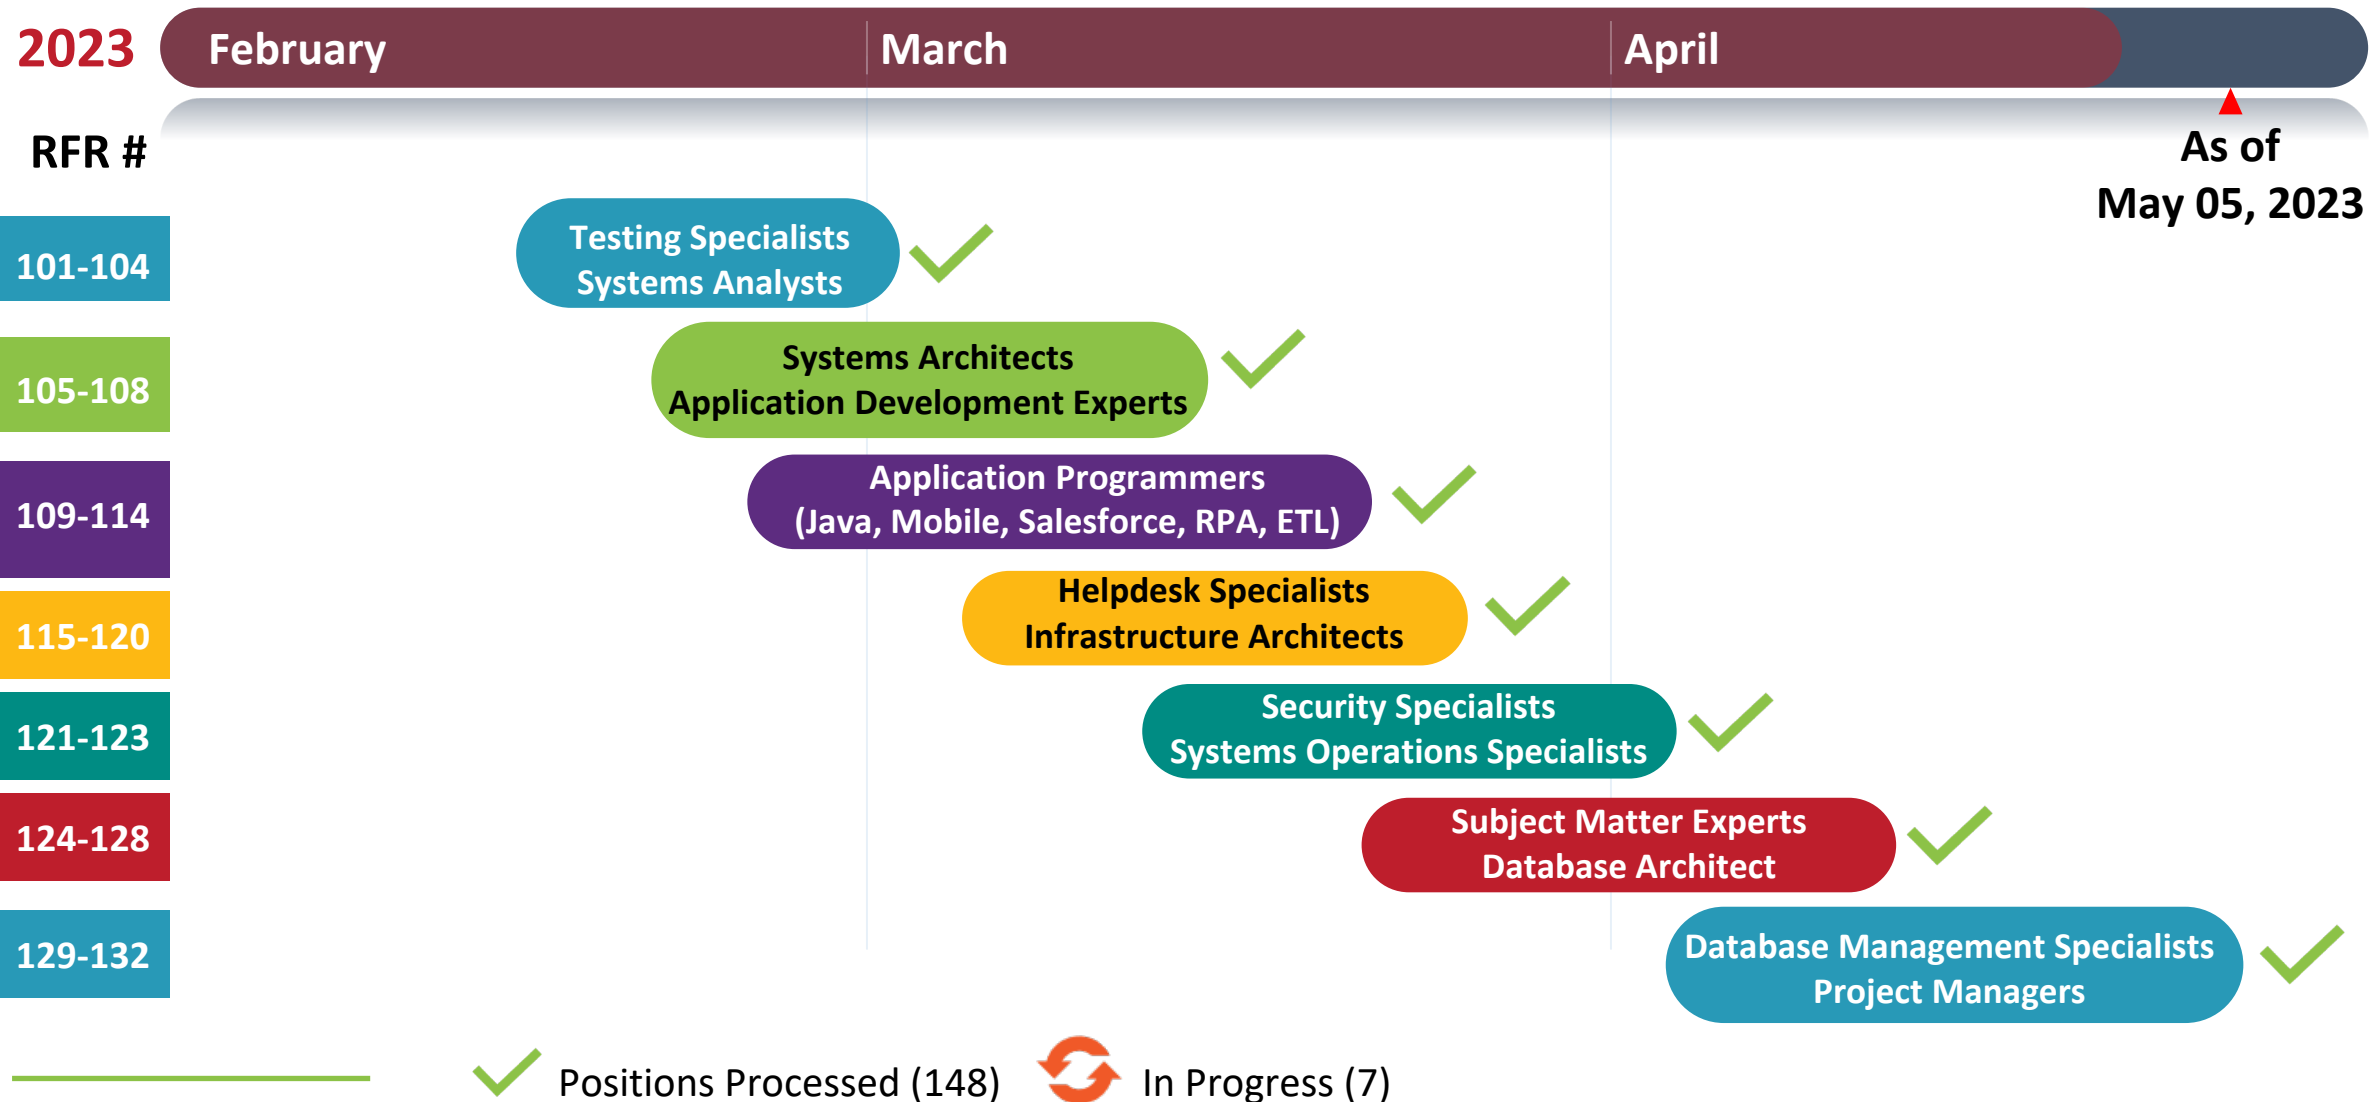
2023 February March April

As of May 05, 2023

RFR #

101-104 Testing Specialists Systems Analysts

105-108 Systems Architects Application Development Experts

109-114 Application Programmers (Java, Mobile, Salesforce, RPA, ETL)

115-120 Helpdesk Specialists Infrastructure Architects

121-123 Security Specialists Systems Operations Specialists

124-128 Subject Matter Experts Database Architect

129-132 Database Management Specialists Project Managers

Positions Processed (148) In Progress (7)